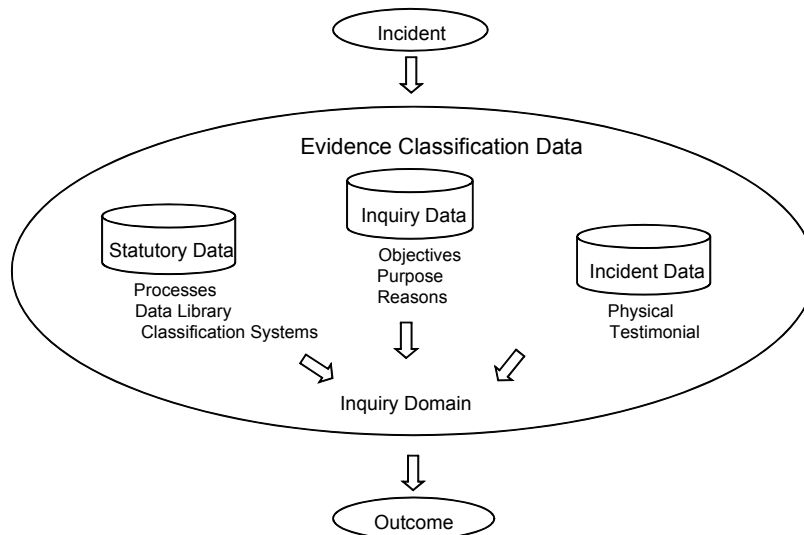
Incident

Evidence Classification Data

Statutory Data

Processes
Data Library
Classification Systems

Inquiry Data

Objectives
Purpose
Reasons

Incident Data

Physical
Testimonial

Inquiry Domain

Outcome